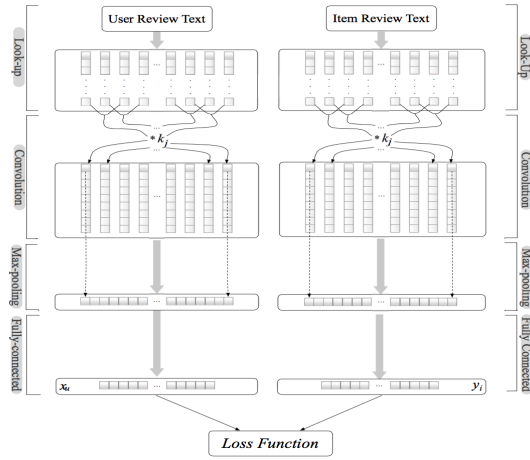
User Review Text

Item Review Text

Look-up

Look-Up

...

...

$* k_j$

$* k_j$

Convolution

Convolution

...

...

Max-pooling

Max-pooling

...

...

Fully-connected

Fully Connected

$x_u$

...

...

$y_i$

Loss Function